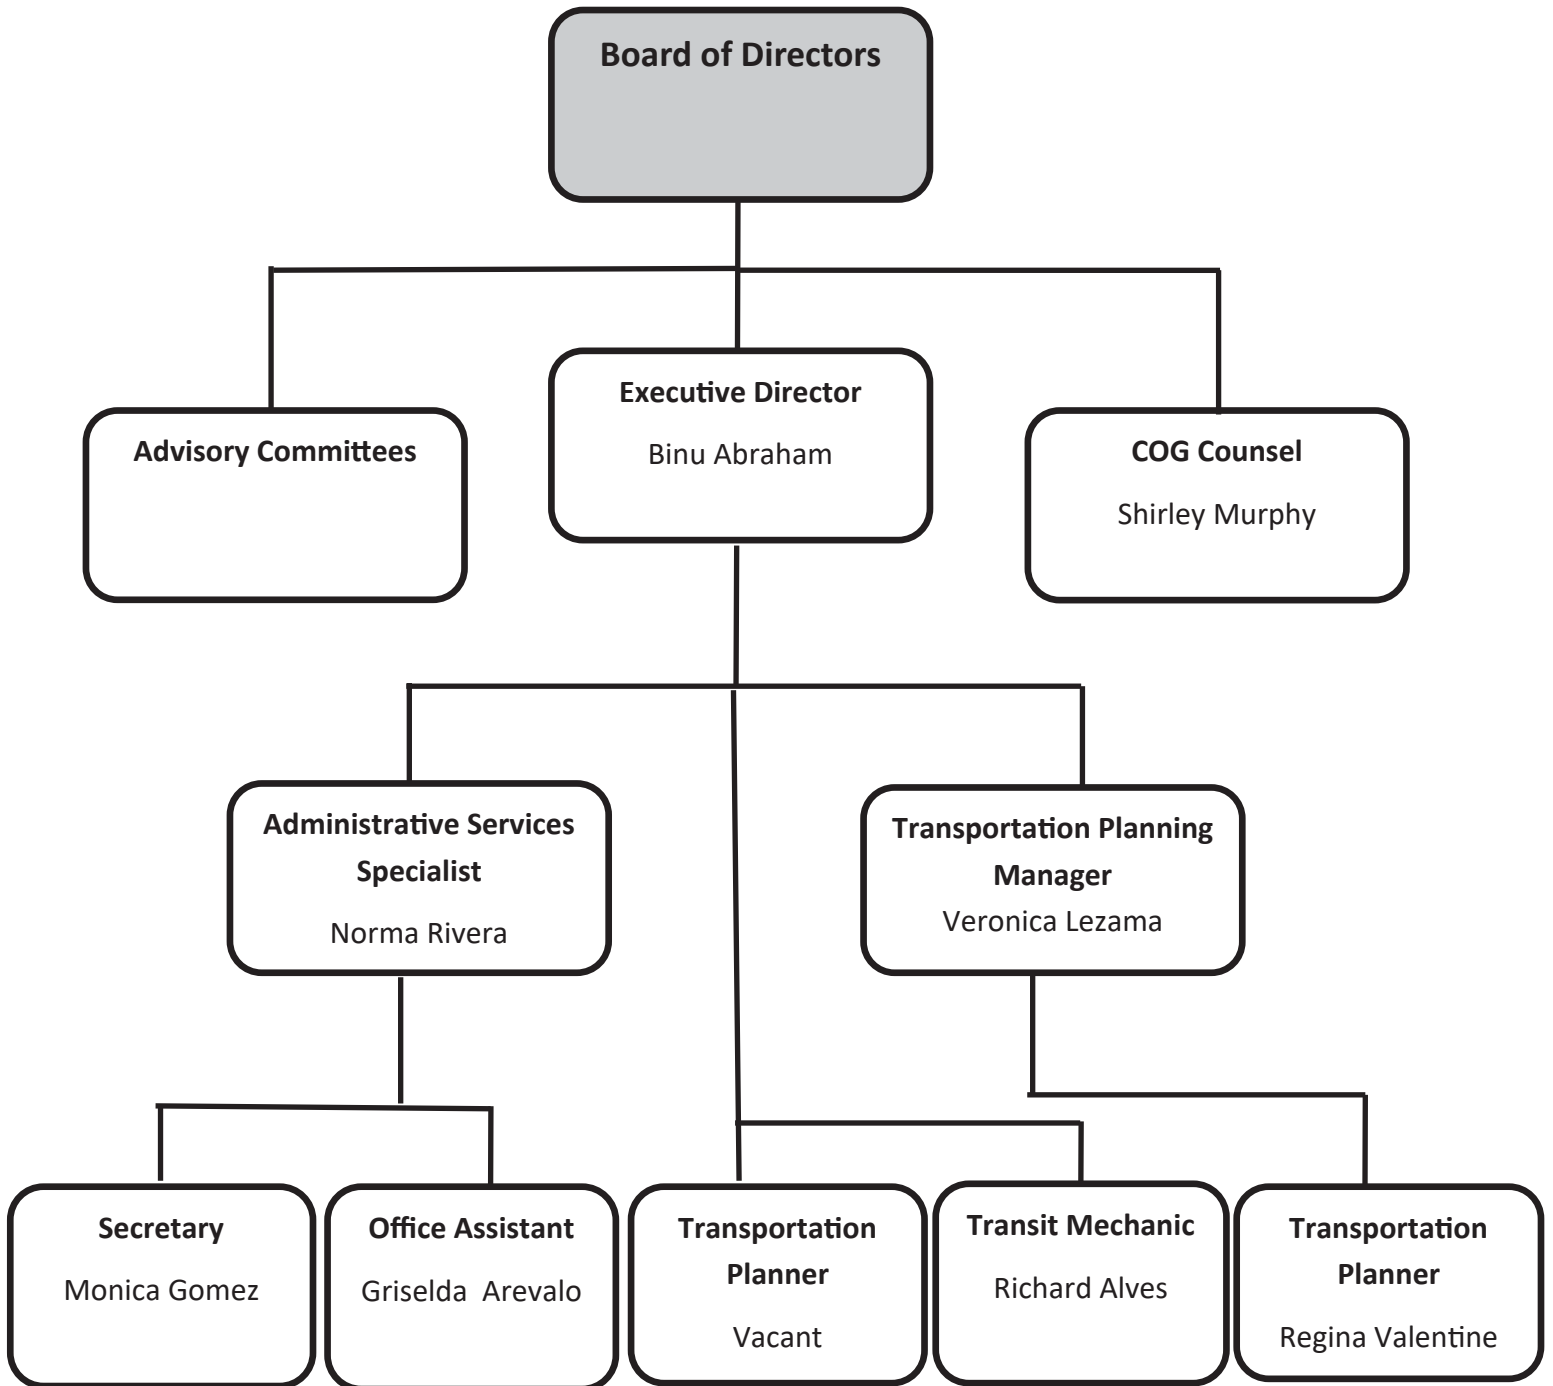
Board of Directors

Advisory Committees

Executive Director
Binu Abraham

COG Counsel
Shirley Murphy

Administrative Services Specialist
Norma Rivera

Transportation Planning Manager
Veronica Lezama

Secretary
Monica Gomez

Office Assistant
Griselda Arevalo

Transportation Planner
Vacant

Transit Mechanic
Richard Alves

Transportation Planner
Regina Valentine